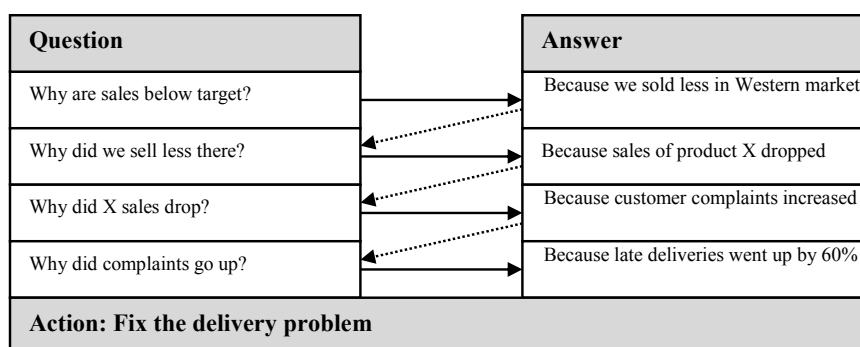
| Question | Answer |
|---|---|
| Why are sales below target? | Because we sold less in Western market |
| Why did we sell less there? | Because sales of product X dropped |
| Why did X sales drop? | Because customer complaints increased |
| Why did complaints go up? | Because late deliveries went up by 60% |

Action: Fix the delivery problem